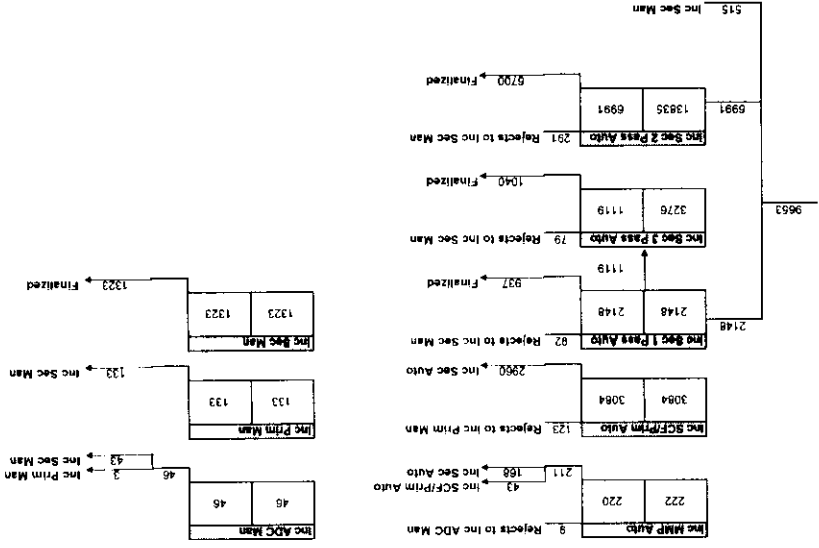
Inc MMP Auto
222
220
9 Rejects to Inc ADC Man
211
43 Inc SCF/Prim Auto
168 Inc Sec Auto

Inc SCF/Prim Auto
3084
3084
123 Rejects to Inc Prim Man
2960 Inc Sec Auto

9653

2148
Inc Sec 1 Pass Auto
2148
2148
82 Rejects to Inc Sec Man
937 Finalized
1119

Inc Sec 3 Pass Auto
3276
1119
79 Rejects to Inc Sec Man
1040 Finalized

6991
Inc Sec 2 Pass Auto
13835
6991
291 Rejects to Inc Sec Man
6700 Finalized

515 Inc Sec Man

Inc ADC Man
46
46
46
3 Inc Prim Man
43 Inc Sec Man

Inc Prim Man
133
133
133 Inc Sec Man

Inc Sec Man
1323
1323
1323 Finalized